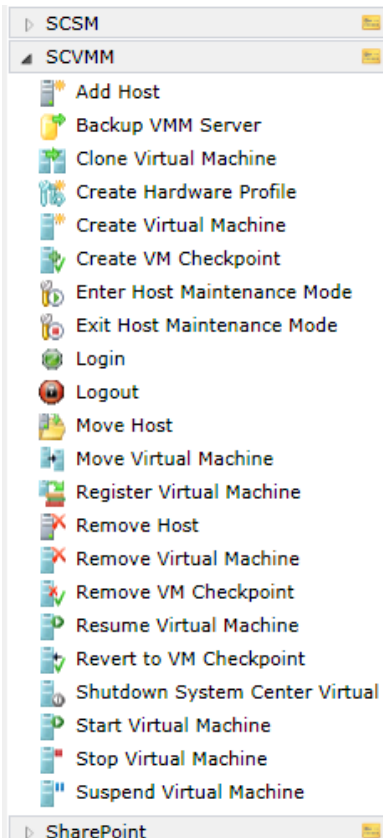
SCSM
SCVMM
Add Host
Backup VMM Server
Clone Virtual Machine
Create Hardware Profile
Create Virtual Machine
Create VM Checkpoint
Enter Host Maintenance Mode
Exit Host Maintenance Mode
Login
Logout
Move Host
Move Virtual Machine
Register Virtual Machine
Remove Host
Remove Virtual Machine
Remove VM Checkpoint
Resume Virtual Machine
Revert to VM Checkpoint
Shutdown System Center Virtual
Start Virtual Machine
Stop Virtual Machine
Suspend Virtual Machine
SharePoint